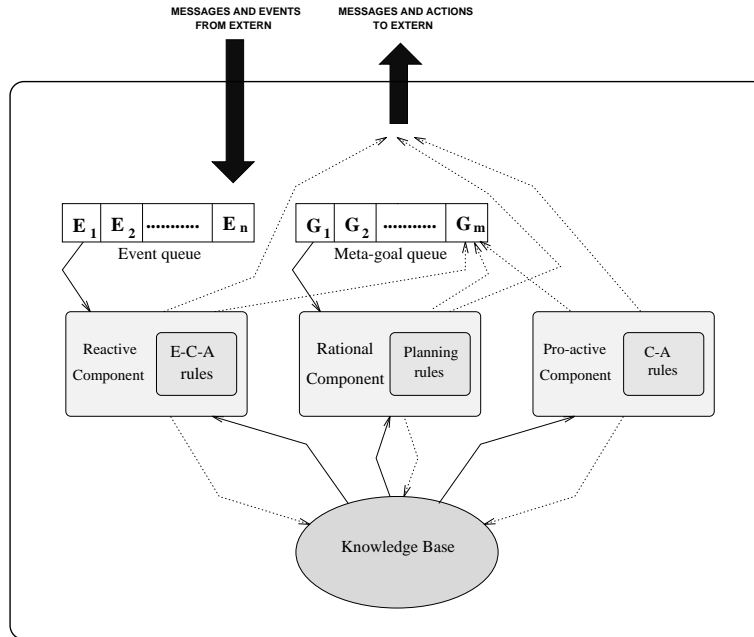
MESSAGES AND EVENTS FROM EXTERN

MESSAGES AND ACTIONS TO EXTERN

| $E_1$ | $E_2$ | .......... | $E_n$ |
|---|---|---|---|

Event queue

| $G_1$ | $G_2$ | .......... | $G_m$ |
|---|---|---|---|

Meta-goal queue

Reactive Component

E-C-A rules

Rational Component

Planning rules

Pro-active Component

C-A rules

Knowledge Base